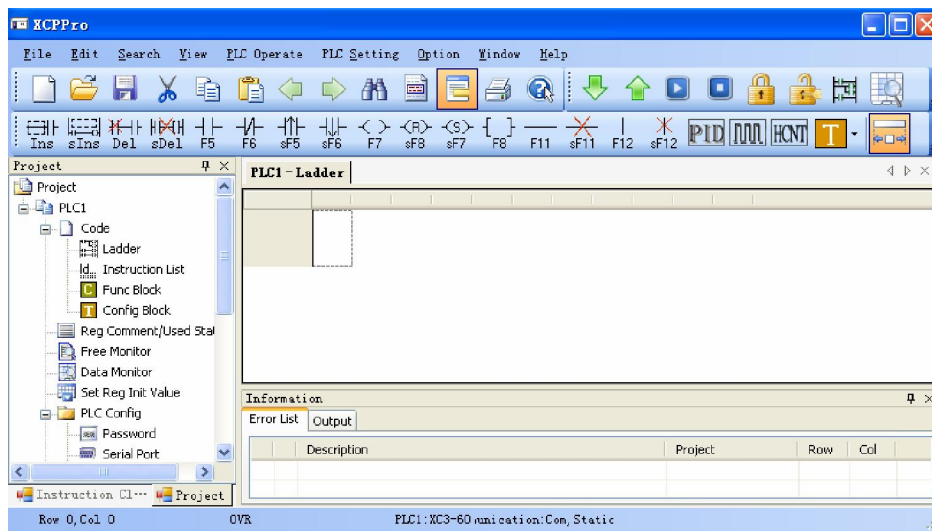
XCPPro

File Edit Search View PLC Operate PLC Setting Option Window Help

Ins sIns Del sDel F5 F6 sF5 sF6 F7 sF8 sF7 F8 F11 sF11 F12 sF12 PID HCNT T

Project
Project
PLC1
Code
Ladder
Instruction List
Func Block
Config Block
Reg Comment/Used Sta
Free Monitor
Data Monitor
Set Reg Init Value
PLC Config
Password
Serial Port

Instruction Cl··· Project

PLC1 - Ladder

Information
Error List Output

| | Description | Project | Row | Col |
|---|---|---|---|---|
| | | | | |

Row 0, Col 0 OVR PLC1:XC3-60 unication:Com, Static